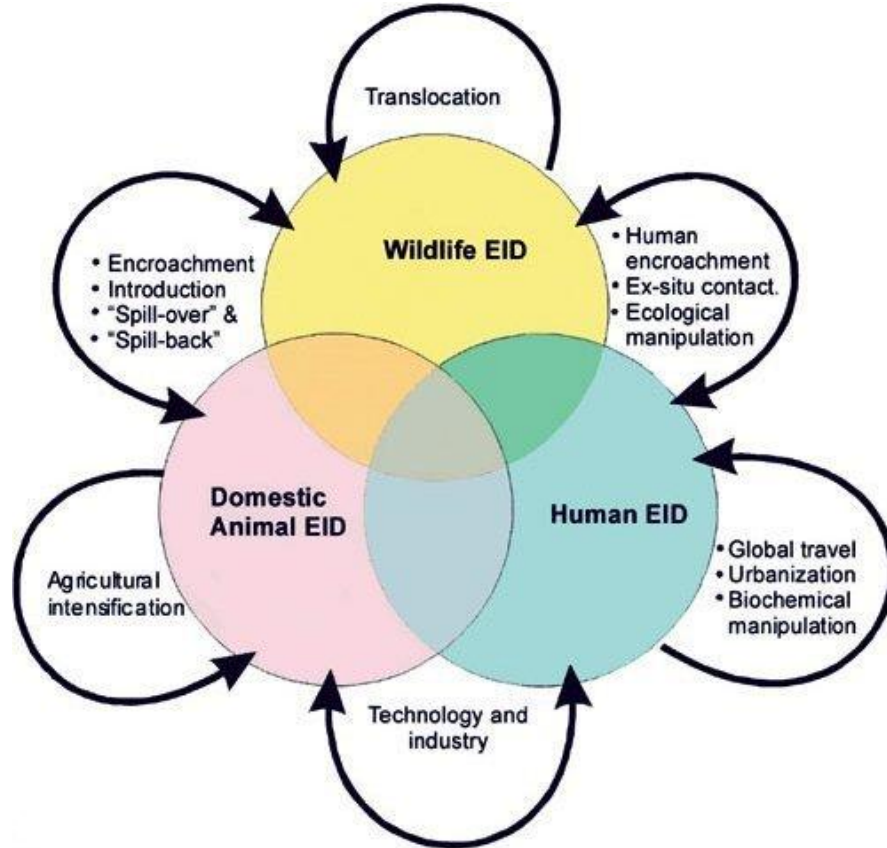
Translocation

• Encroachment
• Introduction
• "Spill-over" &
• "Spill-back"

Wildlife EID

• Human encroachment
• Ex-situ contact.
• Ecological manipulation

Domestic Animal EID

Human EID

Agricultural intensification

• Global travel
• Urbanization
• Biochemical manipulation

Technology and industry